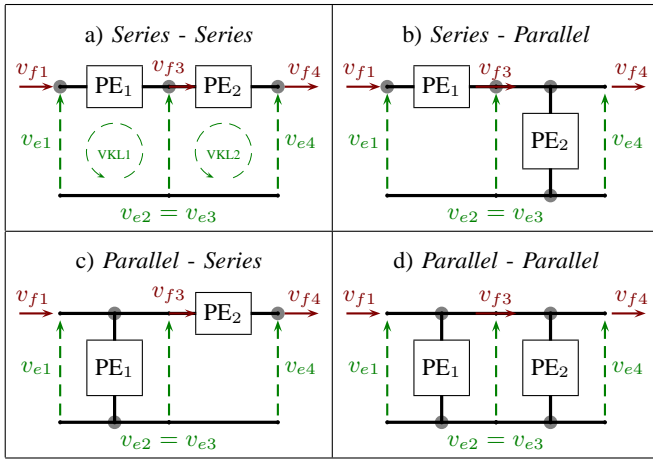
a) *Series - Series*

$v_{f1}$ $\text{PE}_1$ $v_{f3}$ $\text{PE}_2$ $v_{f4}$

$v_{e1}$ VKL1 VKL2 $v_{e4}$

$v_{e2} = v_{e3}$

b) *Series - Parallel*

$v_{f1}$ $\text{PE}_1$ $v_{f3}$ $v_{f4}$

$v_{e1}$ $\text{PE}_2$ $v_{e4}$

$v_{e2} = v_{e3}$

c) *Parallel - Series*

$v_{f1}$ $v_{f3}$ $\text{PE}_2$ $v_{f4}$

$v_{e1}$ $\text{PE}_1$ $v_{e4}$

$v_{e2} = v_{e3}$

d) *Parallel - Parallel*

$v_{f1}$ $v_{f3}$ $v_{f4}$

$v_{e1}$ $\text{PE}_1$ $\text{PE}_2$ $v_{e4}$

$v_{e2} = v_{e3}$